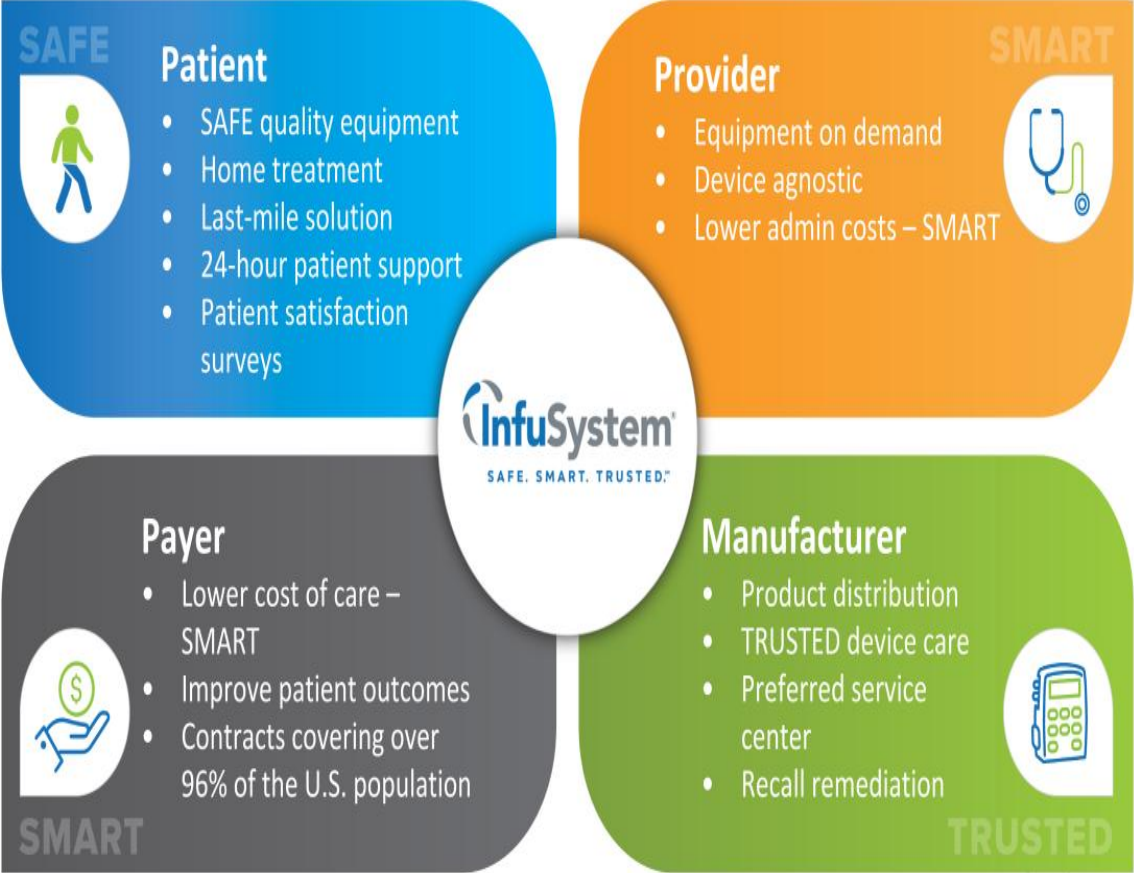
SAFE

Patient
- SAFE quality equipment
- Home treatment
- Last-mile solution
- 24-hour patient support
- Patient satisfaction surveys

SMART

Provider
- Equipment on demand
- Device agnostic
- Lower admin costs – SMART

InfuSystem®
SAFE. SMART. TRUSTED.™

Payer
- Lower cost of care – SMART
- Improve patient outcomes
- Contracts covering over 96% of the U.S. population

SMART

Manufacturer
- Product distribution
- TRUSTED device care
- Preferred service center
- Recall remediation

TRUSTED